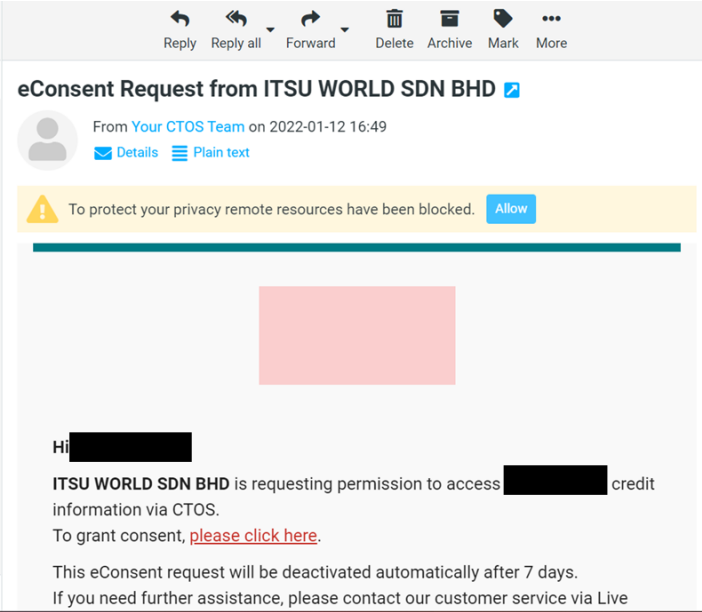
Reply Reply all Forward Delete Archive Mark More

eConsent Request from ITSU WORLD SDN BHD

From Your CTOS Team on 2022-01-12 16:49
Details Plain text

To protect your privacy remote resources have been blocked. Allow

Hi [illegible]

ITSU WORLD SDN BHD is requesting permission to access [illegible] credit information via CTOS.
To grant consent, please click here.

This eConsent request will be deactivated automatically after 7 days.
If you need further assistance, please contact our customer service via Live